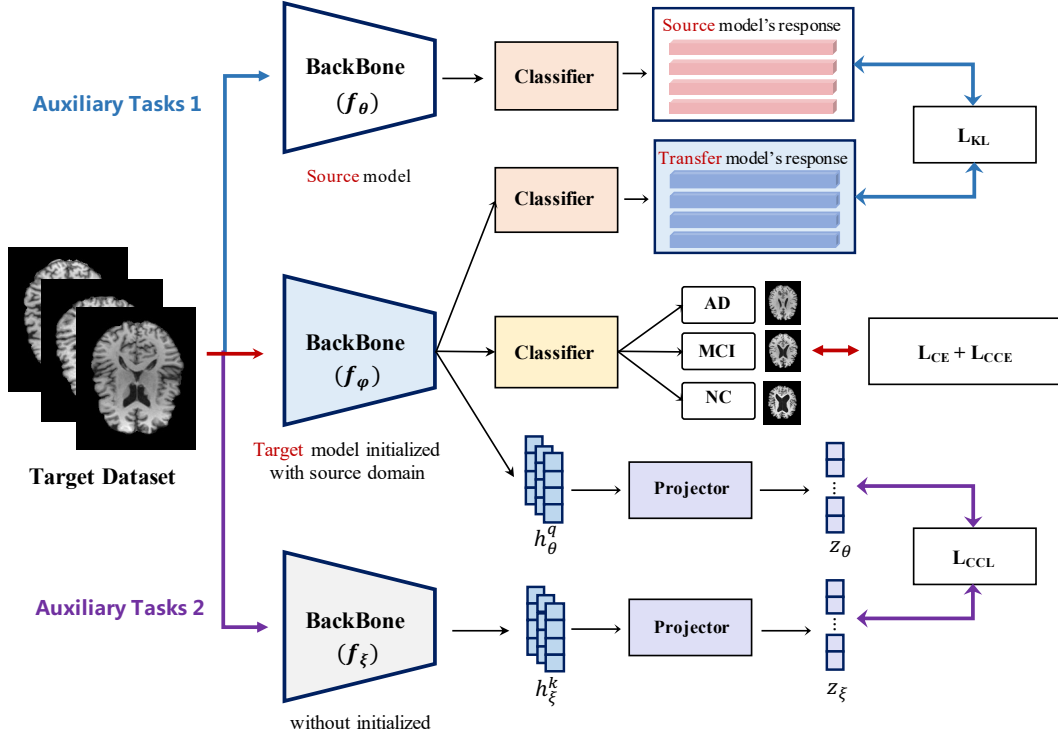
Auxiliary Tasks 1

BackBone
$(f_\theta)$

Source model

Classifier

Source model's response

$L_{KL}$

Classifier

Transfer model's response

Target Dataset

BackBone
$(f_\varphi)$

Target model initialized with source domain

Classifier

AD

MCI

NC

$L_{CE} + L_{CCE}$

$h_\theta^q$

Projector

$z_\theta$

$L_{CCL}$

Auxiliary Tasks 2

BackBone
$(f_\xi)$

without initialized

$h_\xi^k$

Projector

$z_\xi$